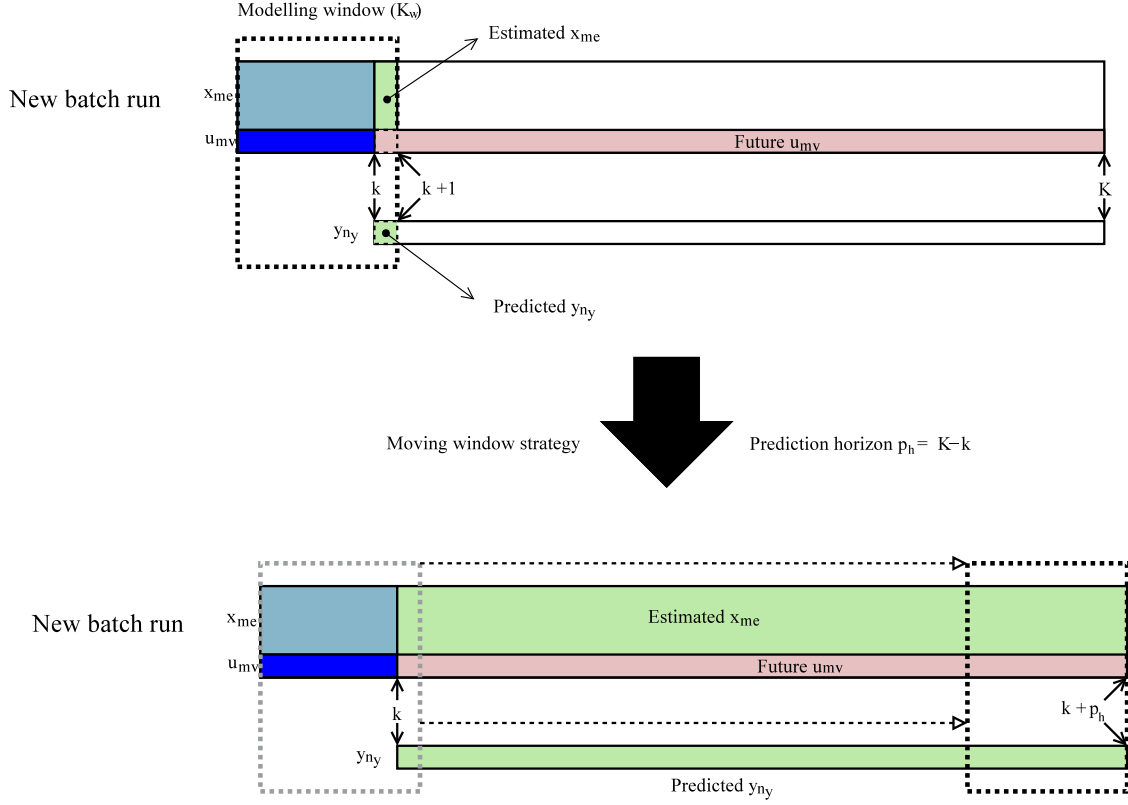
Modelling window ($K_w$)

Estimated $x_{me}$

New batch run

$x_{me}$

$u_{mv}$

Future $u_{mv}$

k

k +1

K

$y_{n_y}$

Predicted $y_{n_y}$

Moving window strategy

Prediction horizon $p_h = K - k$

New batch run

$x_{me}$

Estimated $x_{me}$

$u_{mv}$

Future umv

k

k + $p_h$

$y_{n_y}$

Predicted $y_{n_y}$